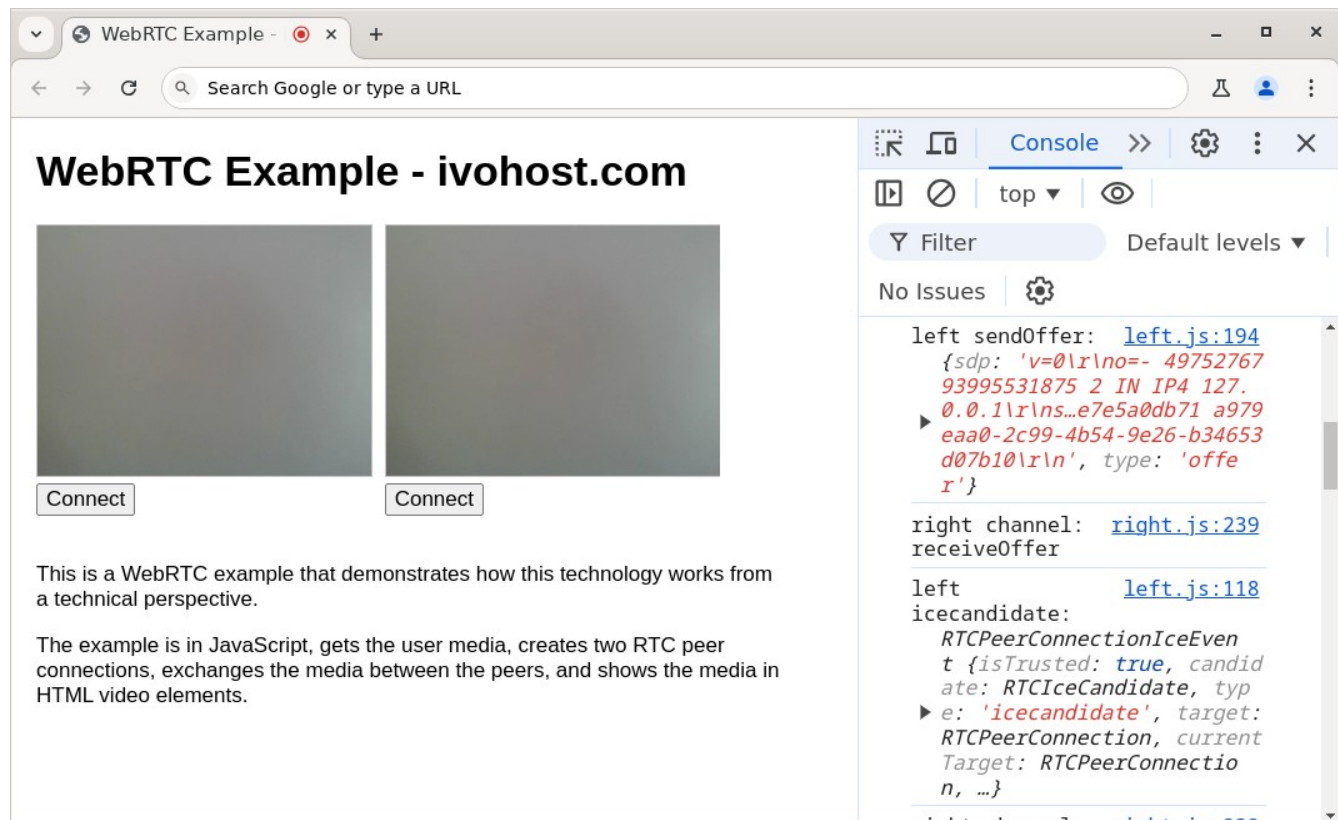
WebRTC Example - ×
+
Search Google or type a URL

WebRTC Example - ivohost.com

Connect
Connect

This is a WebRTC example that demonstrates how this technology works from a technical perspective.

The example is in JavaScript, gets the user media, creates two RTC peer connections, exchanges the media between the peers, and shows the media in HTML video elements.

Console
top ▾
Filter
Default levels ▾
No Issues

left sendOffer: left.js:194
{sdp: 'v=0\r\no=- 4975276793995531875 2 IN IP4 127.0.0.1\r\ns…e7e5a0db71 a979eaa0-2c99-4b54-9e26-b34653d07b10\r\n', type: 'offer'}

right channel: receiveOffer right.js:239

left icecandidate: left.js:118
RTCPeerConnectionIceEvent {isTrusted: true, candidate: RTCIceCandidate, type: 'icecandidate', target: RTCPeerConnection, currentTarget: RTCPeerConnection, …}

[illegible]